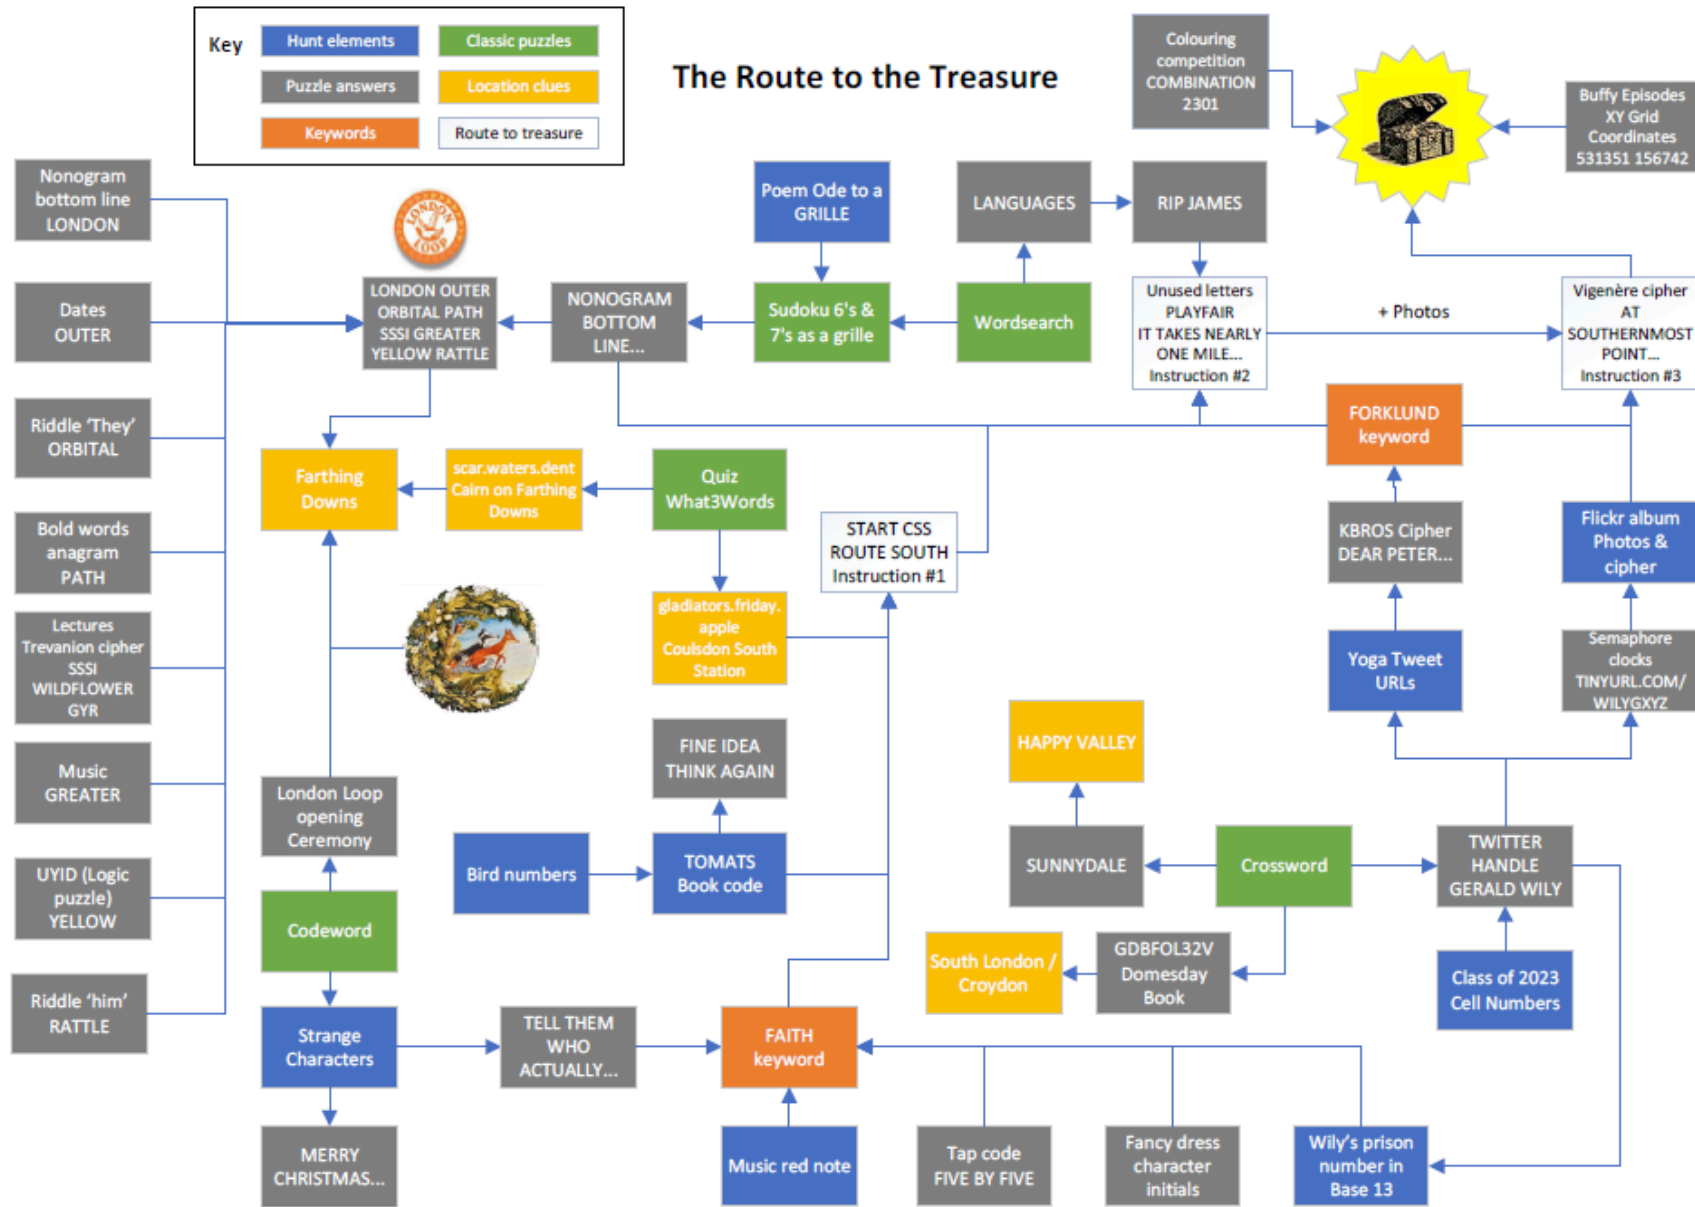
Key
Hunt elements
Classic puzzles
Puzzle answers
Location clues
Keywords
Route to treasure

The Route to the Treasure

Colouring competition COMBINATION 2301

Buffy Episodes XY Grid Coordinates 531351 156742

Nonogram bottom line LONDON

Dates OUTER

Riddle 'They' ORBITAL

Bold words anagram PATH

Lectures Trevanion cipher SSSI WILDFLOWER GYR

Music GREATER

UYID (Logic puzzle) YELLOW

Riddle 'him' RATTLE

LONDON OUTER ORBITAL PATH SSSI GREATER YELLOW RATTLE

NONOGRAM BOTTOM LINE...

Poem Ode to a GRILLE

Sudoku 6's & 7's as a grille

LANGUAGES

Wordsearch

RIP JAMES

Unused letters PLAYFAIR IT TAKES NEARLY ONE MILE... Instruction #2

+ Photos

Vigenère cipher AT SOUTHERNMOST POINT... Instruction #3

FORKLUND keyword

Farthing Downs

scar.waters.dent Cairn on Farthing Downs

Quiz What3Words

START CSS ROUTE SOUTH Instruction #1

KBROS Cipher DEAR PETER...

Flickr album Photos & cipher

gladiators.friday.apple Coulsdon South Station

Yoga Tweet URLs

Semaphore clocks TINYURL.COM/WILYGXYZ

HAPPY VALLEY

FINE IDEA THINK AGAIN

London Loop opening Ceremony

Bird numbers

TOMATS Book code

SUNNYDALE

Crossword

TWITTER HANDLE GERALD WILY

Codeword

South London / Croydon

GDBFOL32V Domesday Book

Class of 2023 Cell Numbers

Strange Characters

TELL THEM WHO ACTUALLY...

FAITH keyword

MERRY CHRISTMAS...

Music red note

Tap code FIVE BY FIVE

Fancy dress character initials

Wily's prison number in Base 13